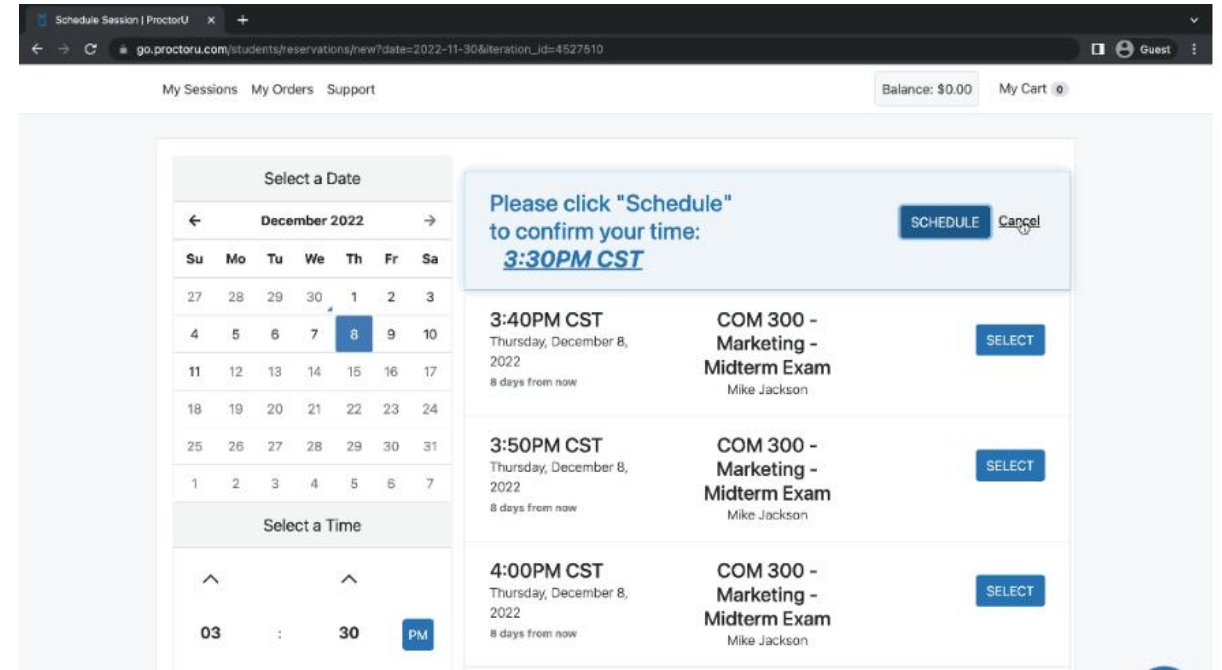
Schedule Session | ProctorU ×

go.proctoru.com/students/reservations/new?date=2022-11-30&iteration_id=4527510

Guest

My Sessions My Orders Support

Balance: $0.00

My Cart 0

Select a Date

December 2022

| Su | Mo | Tu | We | Th | Fr | Sa |
|---|---|---|---|---|---|---|
| 27 | 28 | 29 | 30 | 1 | 2 | 3 |
| 4 | 5 | 6 | 7 | 8 | 9 | 10 |
| 11 | 12 | 13 | 14 | 15 | 16 | 17 |
| 18 | 19 | 20 | 21 | 22 | 23 | 24 |
| 25 | 26 | 27 | 28 | 29 | 30 | 31 |
| 1 | 2 | 3 | 4 | 5 | 6 | 7 |

Select a Time

03 : 30 PM

Please click "Schedule" to confirm your time: 3:30PM CST

SCHEDULE Cancel

3:40PM CST
Thursday, December 8, 2022
8 days from now

COM 300 - Marketing - Midterm Exam
Mike Jackson

SELECT

3:50PM CST
Thursday, December 8, 2022
8 days from now

COM 300 - Marketing - Midterm Exam
Mike Jackson

SELECT

4:00PM CST
Thursday, December 8, 2022
8 days from now

COM 300 - Marketing - Midterm Exam
Mike Jackson

SELECT